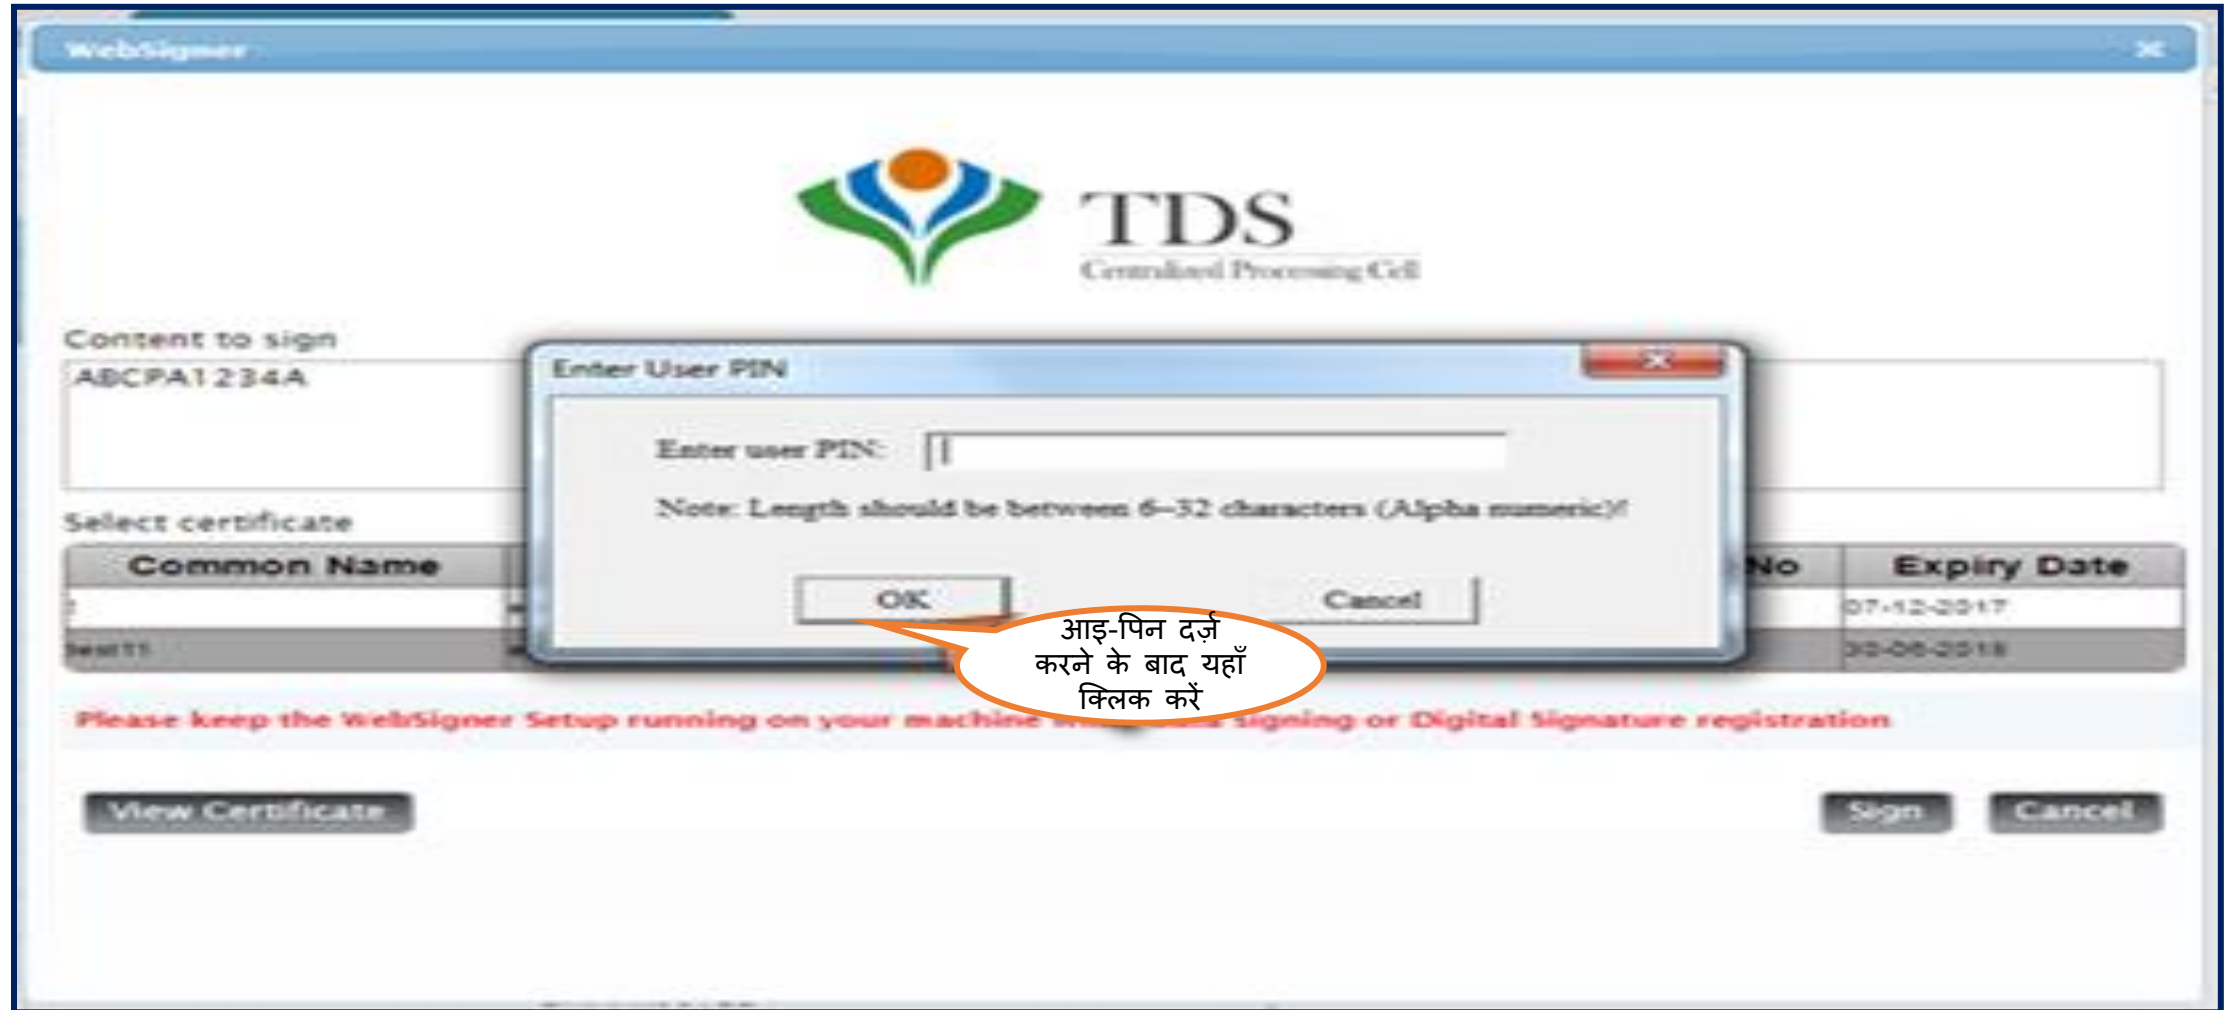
WebSigner

TDS
Centralized Processing Cell

Content to sign
ABCPA1234A

Select certificate

| Common Name | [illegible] | No | Expiry Date |
|---|---|---|---|
| 2 | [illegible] | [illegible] | 07-12-2017 |
| test11 | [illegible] | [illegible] | 30-06-2018 |

Enter User PIN

Enter user PIN:

Note: Length should be between 6-32 characters (Alpha numeric)!

OK

Cancel

आइ-पिन दर्ज़ करने के बाद यहाँ क्लिक करें

Please keep the WebSigner Setup running on your machine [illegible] signing or Digital Signature registration

View Certificate

Sign

Cancel